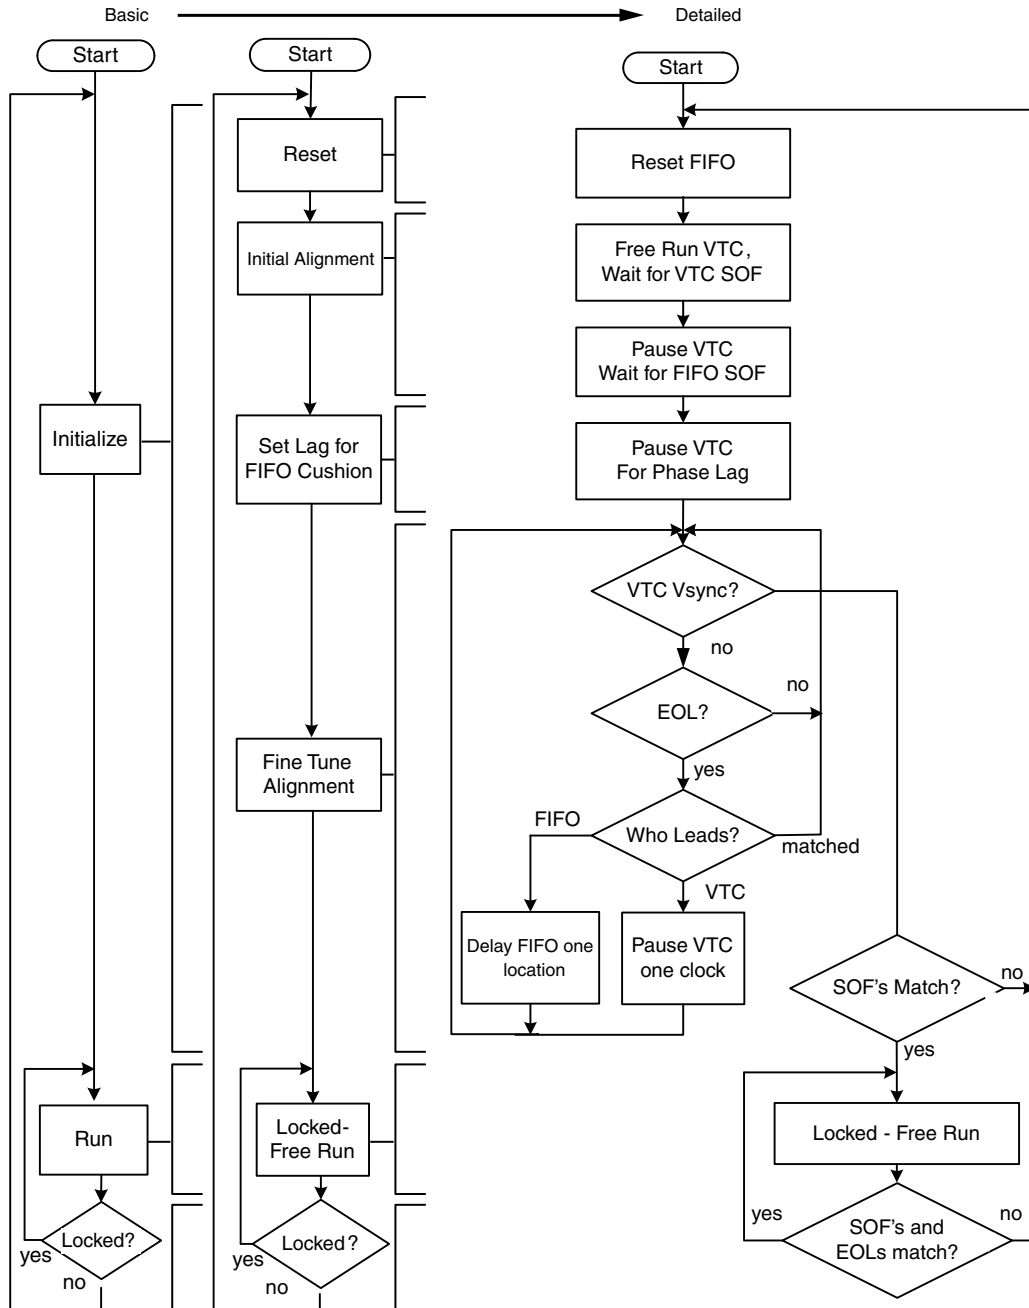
Basic

Detailed

Start

Initialize

Run

Locked?

yes

no

Start

Reset

Initial Alignment

Set Lag for FIFO Cushion

Fine Tune Alignment

Locked-Free Run

Locked?

yes

no

Start

Reset FIFO

Free Run VTC, Wait for VTC SOF

Pause VTC Wait for FIFO SOF

Pause VTC For Phase Lag

VTC Vsync?

no

EOL?

no

yes

Who Leads?

FIFO

matched

VTC

Delay FIFO one location

Pause VTC one clock

SOF's Match?

no

yes

Locked - Free Run

yes

SOF's and EOLs match?

no